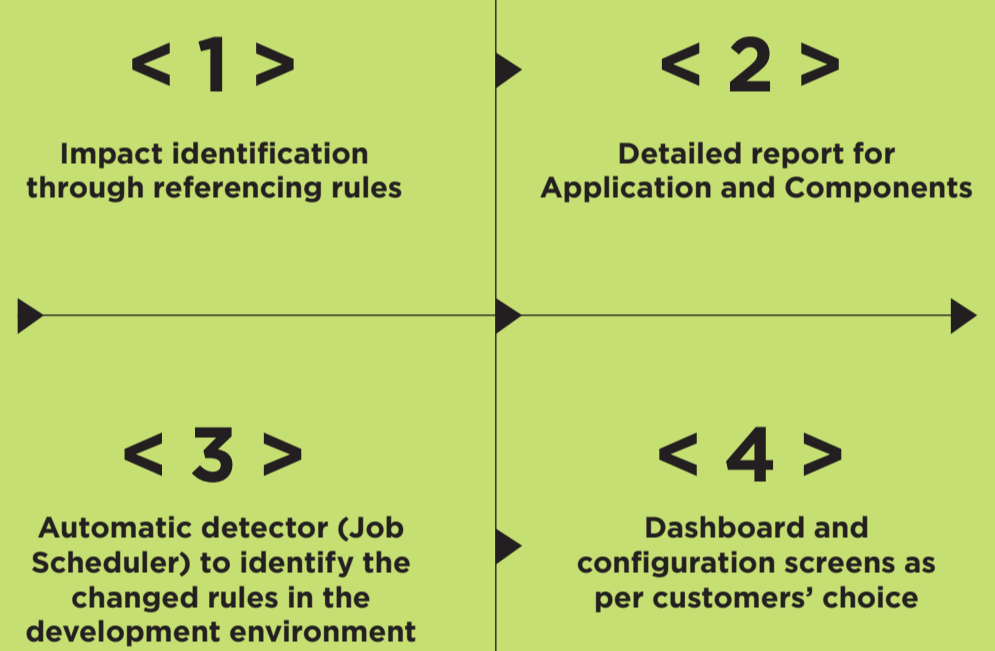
< 1 >

Impact identification through referencing rules

< 2 >

Detailed report for Application and Components

< 3 >

Automatic detector (Job Scheduler) to identify the changed rules in the development environment

< 4 >

Dashboard and configuration screens as per customers' choice